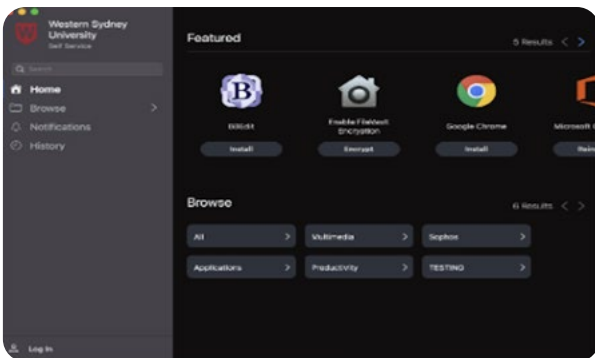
Western Sydney University
Self Service

Search

Home
Browse
Notifications
History

Log In

Featured

5 Results

BBEdit
Install

Enable FileVault Encryption
Encrypt

Google Chrome
Install

Microsoft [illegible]
Rein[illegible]

Browse

6 Results

All
Multimedia
Sophos
Applications
Productivity
TESTING